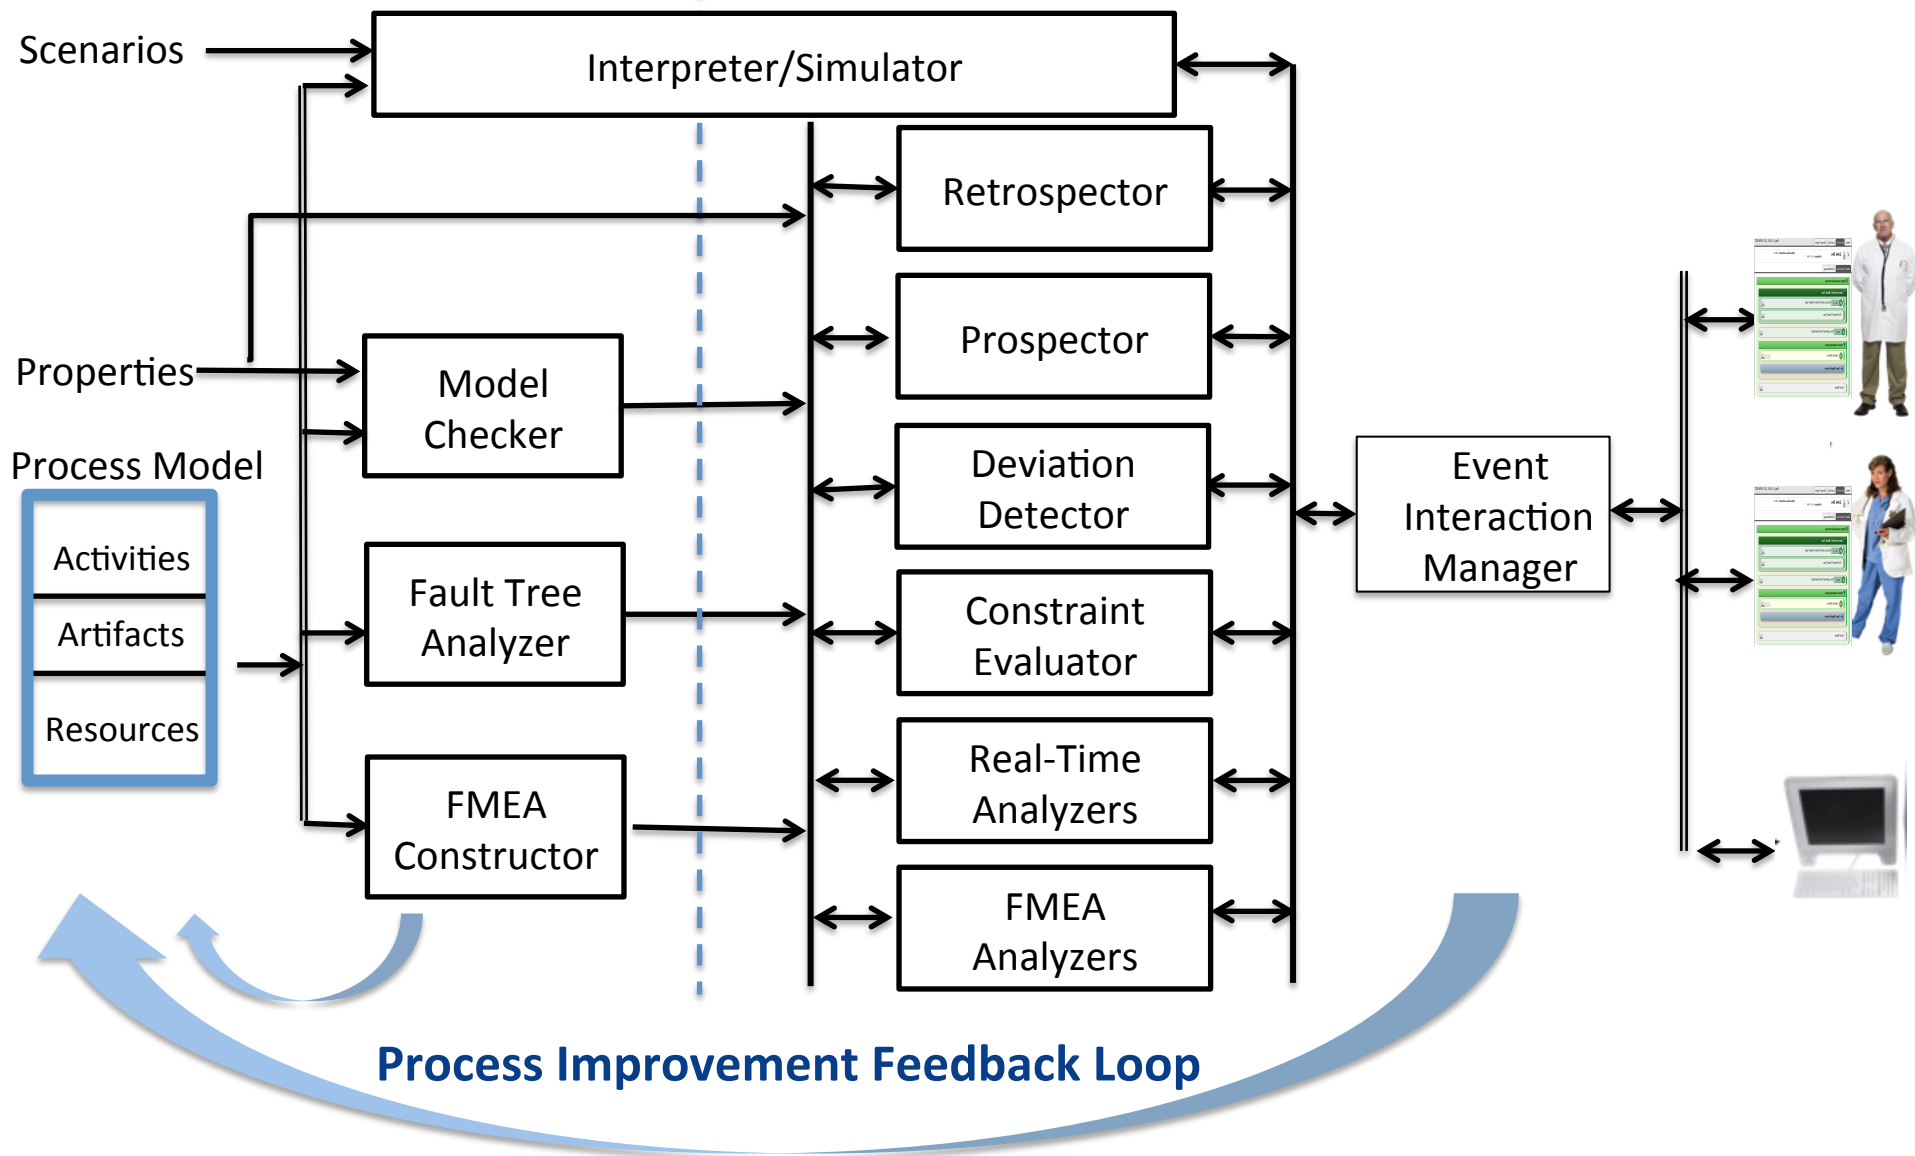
Scenarios

Interpreter/Simulator

Retrospector

Properties

Prospector

Model Checker

Process Model

Deviation Detector

Activities

Artifacts

Resources

Fault Tree Analyzer

Constraint Evaluator

Event Interaction Manager

Real-Time Analyzers

FMEA Constructor

FMEA Analyzers

Process Improvement Feedback Loop